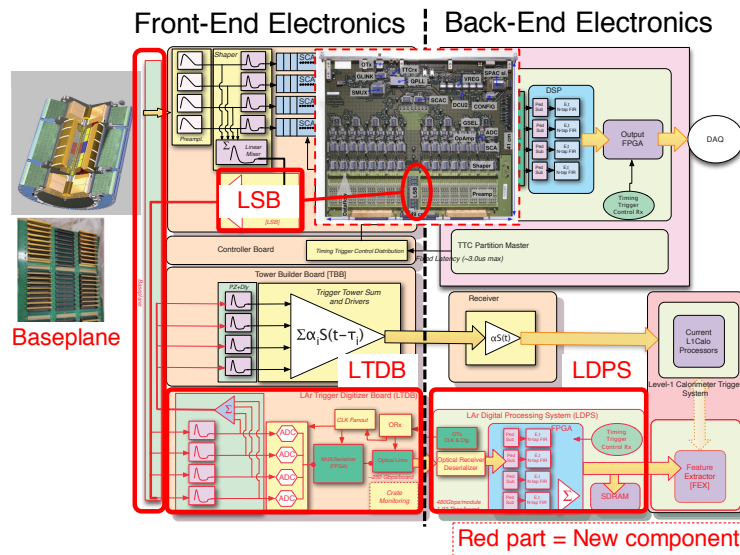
Front-End Electronics

Back-End Electronics

Shaper

SCA

SCA

SCA

SCA

Preampl.

Linear Mixer

Σ

LSB

[LSB]

OTx

GLINK

TTCrx

GPLL

SPAC sl

VREG

SMUX

SCAC

DCU2

CONFIG

OpAmp

ADC

SCA

Shaper

LSB

Preamp

DSP

Ped Sub

Ped Sub

Ped Sub

Ped Sub

E_t n-tap FIR

E_t n-tap FIR

E_t n-tap FIR

E_t n-tap FIR

Output FPGA

DAQ

Timing Trigger Control Rx

Controller Board

Timing Trigger Control Distribution

TTC Partition Master

Fixed Latency (~3.0us max)

Tower Builder Board [TBB]

PZ+Dly

Trigger Tower Sum and Drivers

$\Sigma\alpha_i S(t-\tau_i)$

Receiver

$\alpha S(t)$

Current L1Calo Processors

Level-1 Calorimeter Trigger System

Baseplane

LTDB

LDPS

LAr Trigger Digitizer Board (LTDB)

Σ

ADC

ADC

ADC

ADC

CLK Fanout

ORx

MUX/Serializer (FPGA)

Optical Links

Crate Monitoring

LAr Digital Processing System (LDPS)

FPGA

TTC CLK & Ctrl

Optical Receiver Deserializer

Ped Sub

Ped Sub

Ped Sub

Ped Sub

E_t n-tap FIR

E_t n-tap FIR

E_t n-tap FIR

E_t n-tap FIR

Timing Trigger Control Rx

Σ

SDRAM

Feature Extractor [FEX]

Red part = New component